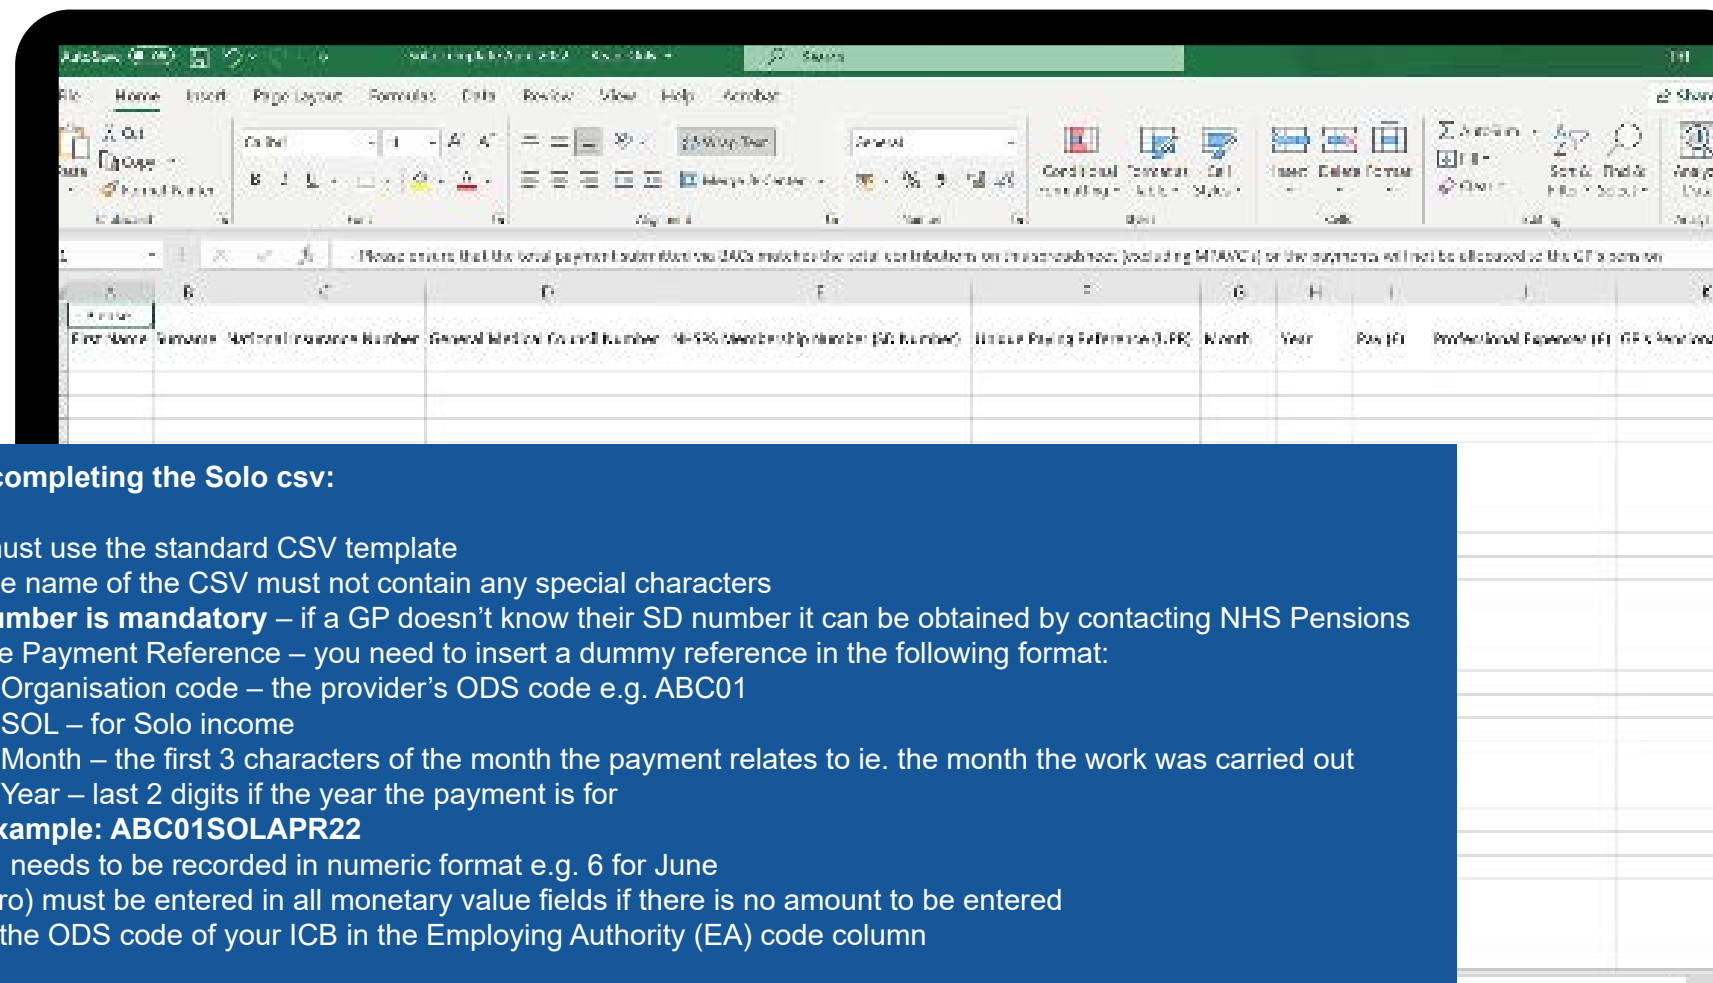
File Home Insert Page Layout Formulas Data Review View Help Acrobat

Search

Calibri General

Wrap Text

Merge & Center

Conditional Formatting Format as Table Cell Styles

Insert Delete Format

AutoSum Fill Clear

Sort & Filter Find & Select

Clipboard Font Alignment Number Styles Cells Editing

Please ensure that the total payment submitted via BACS matches the total contributions on this schedule [excluding MTAVCs] or the payments will not be allocated to the GP's pension

| A | B | C | D | E | F | G | H | I | J | K |
|---|---|---|---|---|---|---|---|---|---|---|
| First Name | Surname | National Insurance Number | General Medical Council Number | NHSPS Membership Number (SD Number) | Unique Paying Reference (UPR) | Month | Year | Pay (£) | Professional Expenses (£) | GP's Pension |

completing the Solo csv:

ust use the standard CSV template
e name of the CSV must not contain any special characters
umber is mandatory – if a GP doesn't know their SD number it can be obtained by contacting NHS Pensions
e Payment Reference – you need to insert a dummy reference in the following format:
Organisation code – the provider's ODS code e.g. ABC01
SOL – for Solo income
Month – the first 3 characters of the month the payment relates to ie. the month the work was carried out
Year – last 2 digits if the year the payment is for
xample: ABC01SOLAPR22
needs to be recorded in numeric format e.g. 6 for June
ro) must be entered in all monetary value fields if there is no amount to be entered
the ODS code of your ICB in the Employing Authority (EA) code column